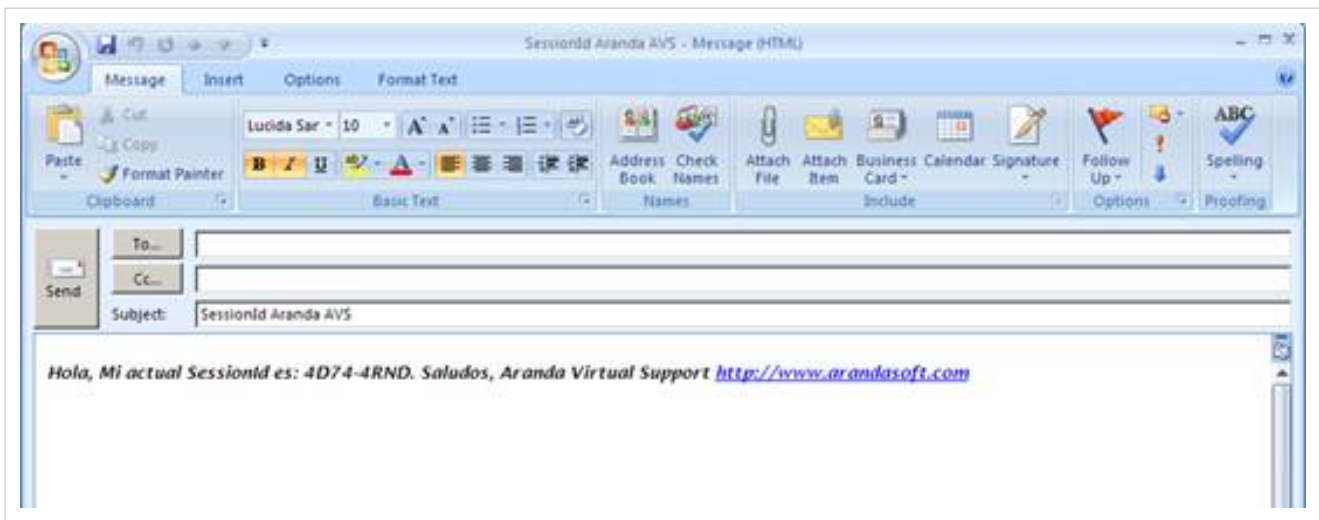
SessionId Aranda AVS - Message (HTML)

Message Insert Options Format Text

Paste
Cut
Copy
Format Painter
Clipboard

Lucida Sar 10
B I U
Basic Text

Address Book
Check Names
Names

Attach File
Attach Item
Business Card
Calendar
Signature
Include

Follow Up
Options

ABC
Spelling
Proofing

Send
To...
Cc...
Subject: SessionId Aranda AVS

Hola, Mi actual SessionId es: 4D74-4RND. Saludos, Aranda Virtual Support http://www.arandasoft.com